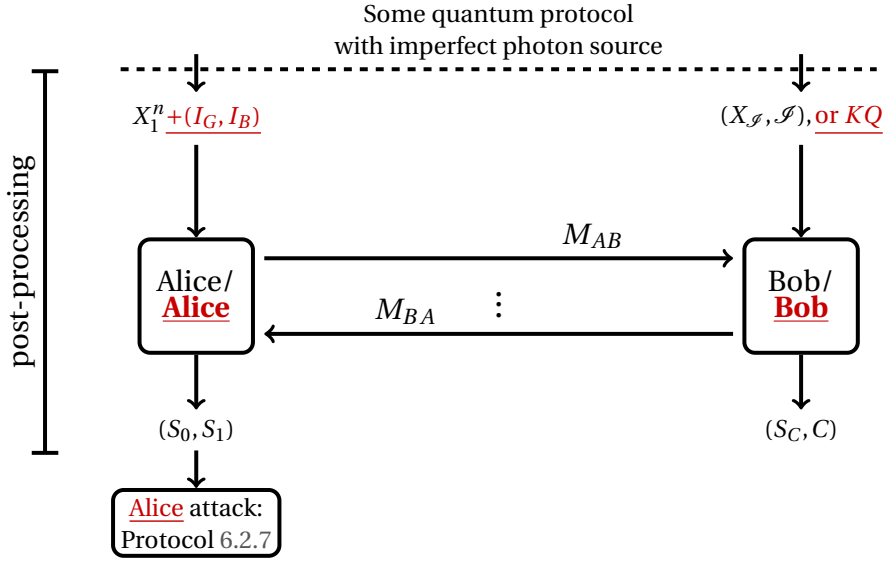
Some quantum protocol with imperfect photon source

post-processing

$X_1^n + (I_G, I_B)$

$(X_{\mathscr{I}}, \mathscr{I})$, or $KQ$

$M_{AB}$

Alice/ Alice

$M_{BA}$

⋮

Bob/ Bob

$(S_0, S_1)$

$(S_C, C)$

Alice attack: Protocol 6.2.7